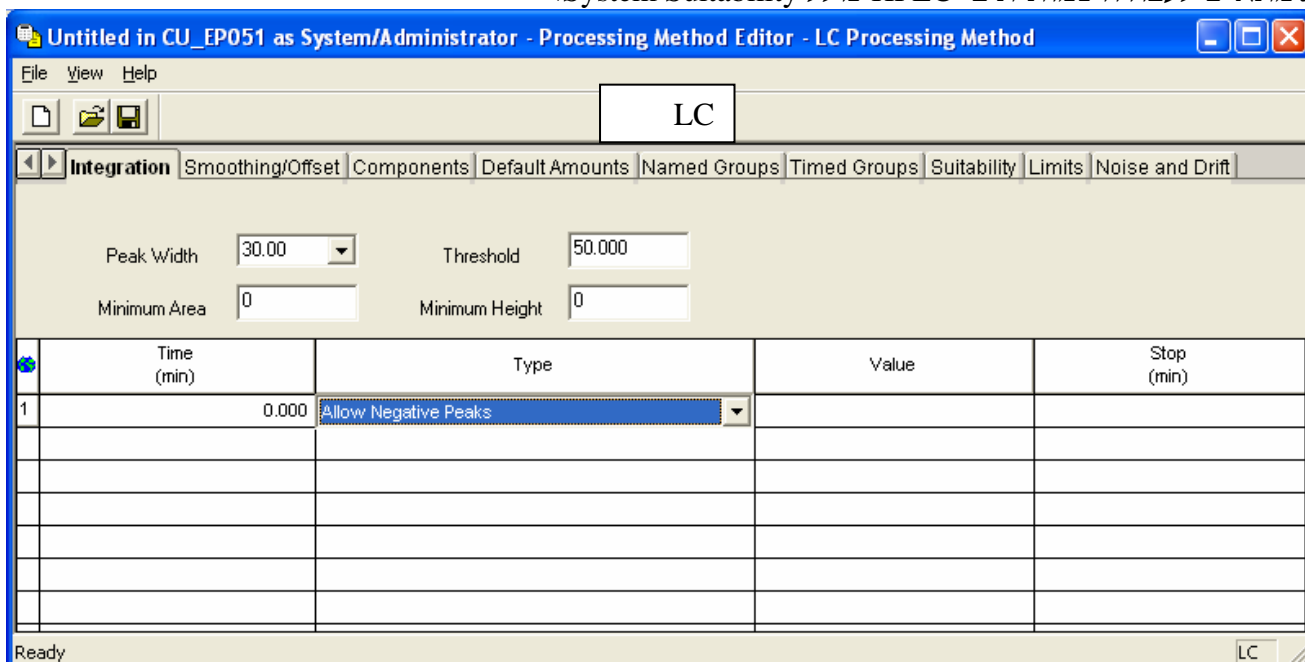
Untitled in CU_EP051 as System/Administrator - Processing Method Editor - LC Processing Method

File View Help

LC

Integration | Smoothing/Offset | Components | Default Amounts | Named Groups | Timed Groups | Suitability | Limits | Noise and Drift

Peak Width 30.00

Threshold 50.000

Minimum Area 0

Minimum Height 0

| | Time (min) | Type | Value | Stop (min) |
|---|---|---|---|---|
| 1 | 0.000 | Allow Negative Peaks | | |
| | | | | |
| | | | | |
| | | | | |
| | | | | |
| | | | | |
| | | | | |

Ready

LC